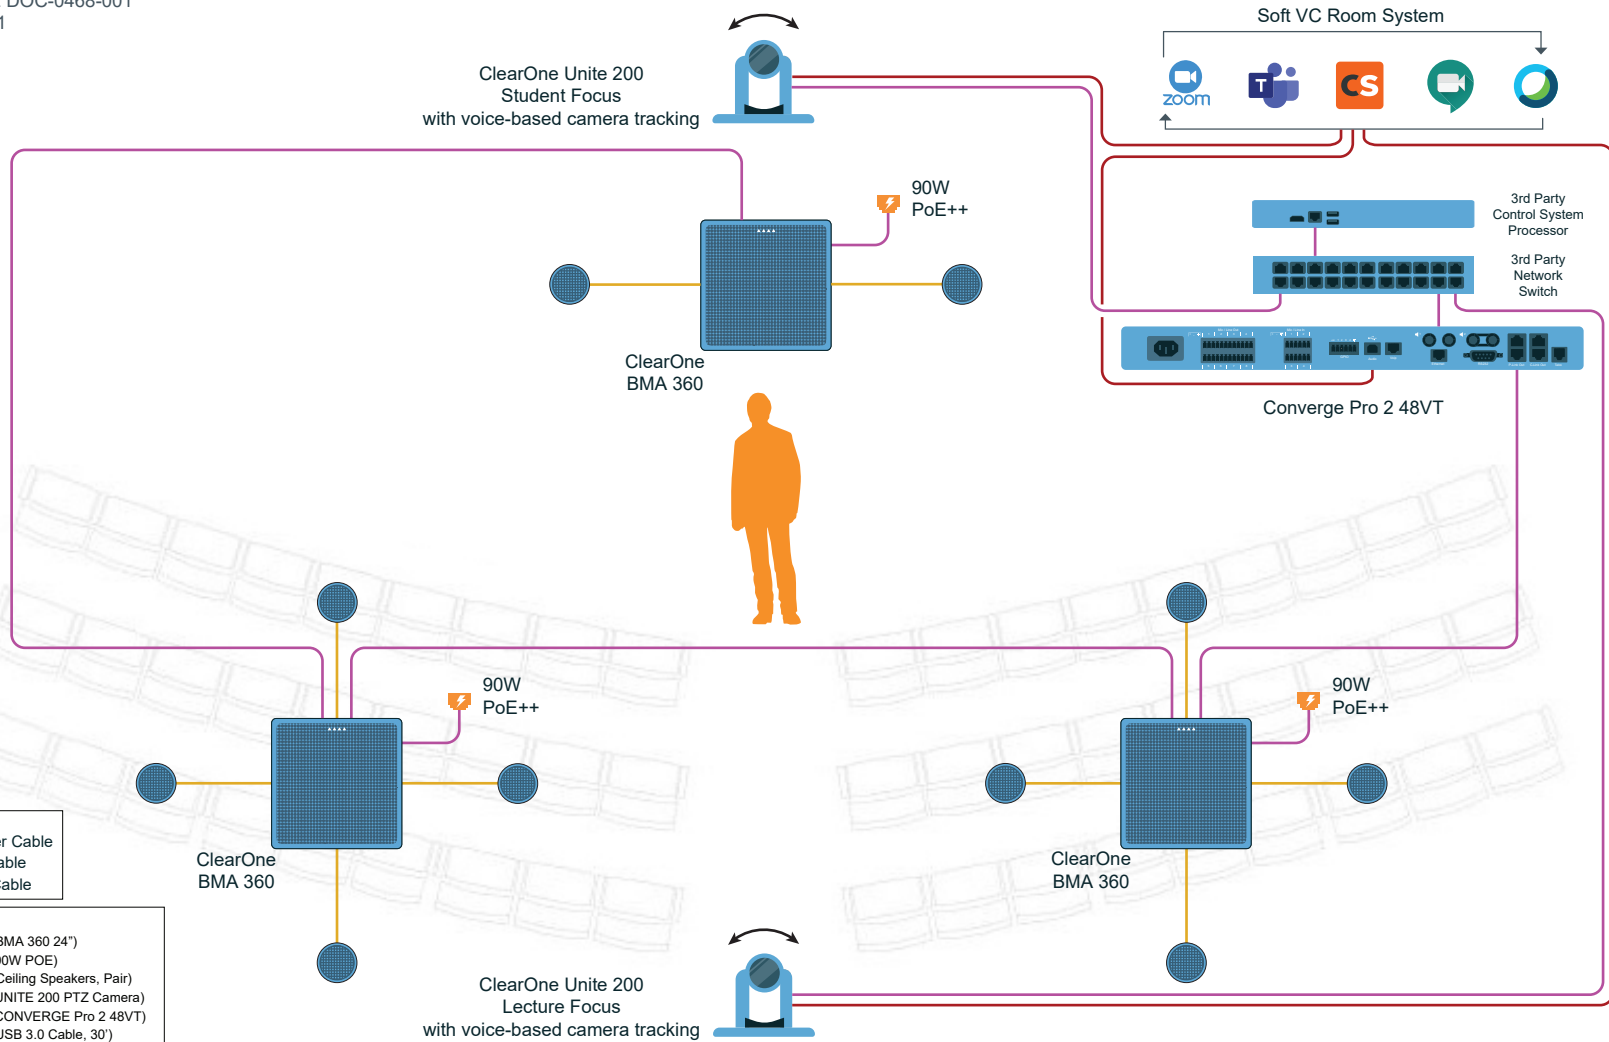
DOC-0468-001
1

ClearOne Unite 200
Student Focus
with voice-based camera tracking

Soft VC Room System

zoom

CS

90W
PoE++

3rd Party
Control System
Processor

3rd Party
Network
Switch

ClearOne
BMA 360

Converge Pro 2 48VT

90W
PoE++

90W
PoE++

r Cable
able
able

ClearOne
BMA 360

ClearOne
BMA 360

BMA 360 24")
0W POE)
Ceiling Speakers, Pair)
UNITE 200 PTZ Camera)
CONVERGE Pro 2 48VT)
USB 3.0 Cable, 30')

ClearOne Unite 200
Lecture Focus
with voice-based camera tracking